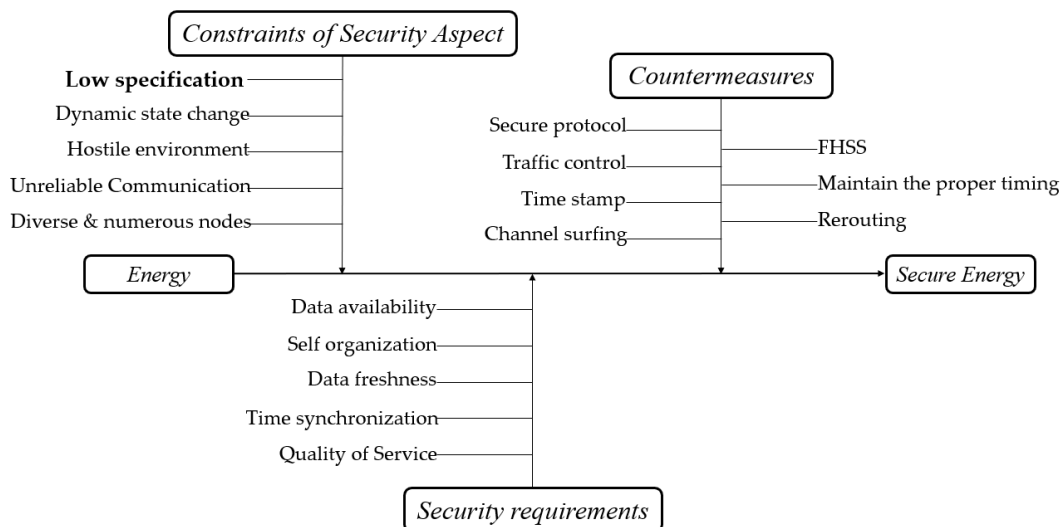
Constraints of Security Aspect

Low specification
Dynamic state change
Hostile environment
Unreliable Communication
Diverse & numerous nodes

Countermeasures

Secure protocol
Traffic control
Time stamp
Channel surfing

FHSS
Maintain the proper timing
Rerouting

Energy

Secure Energy

Data availability
Self organization
Data freshness
Time synchronization
Quality of Service

Security requirements